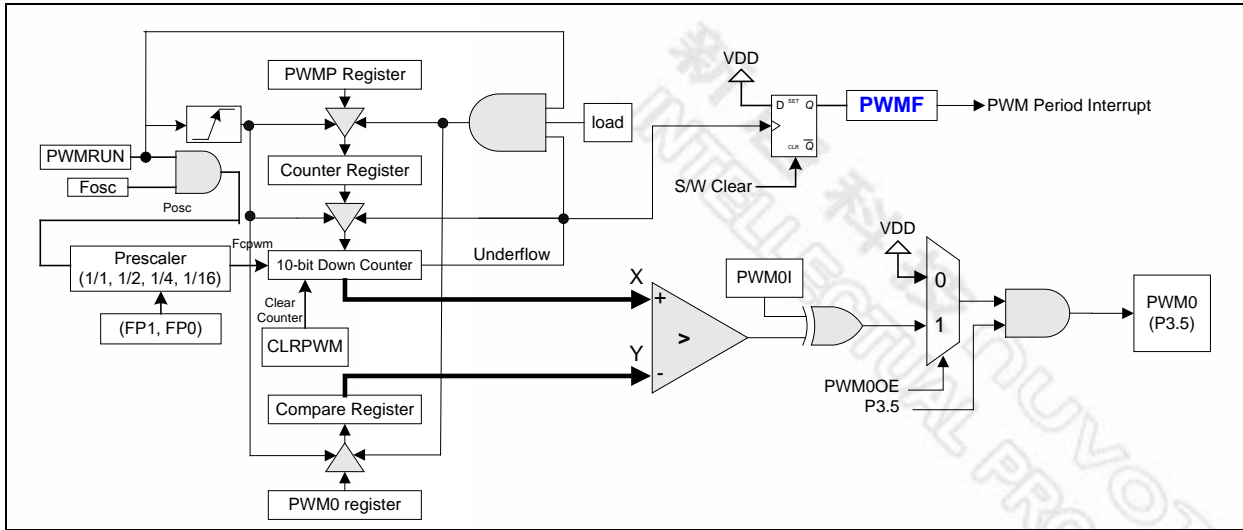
PWMP Register

VDD

D SET Q

CLR $\overline{Q}$

PWMF

PWM Period Interrupt

load

PWMRUN

Fosc

Posc

Counter Register

S/W Clear

Fcpwm

Prescaler (1/1, 1/2, 1/4, 1/16)

10-bit Down Counter

Underflow

VDD

(FP1, FP0)

Clear Counter

CLRPWM

X

+

>

Y

-

PWM0I

0

1

PWM0 (P3.5)

PWM0OE

P3.5

Compare Register

PWM0 register